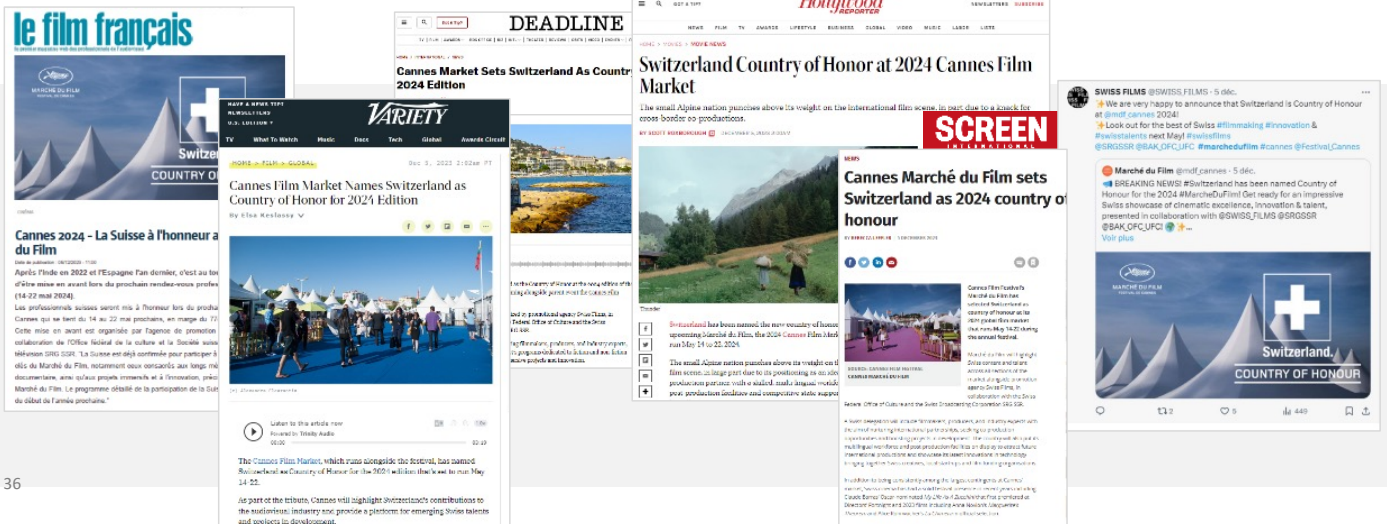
le film français

MARCHÉ DU FILM

Switzer

COUNTRY OF

Cannes 2024 - La Suisse à l'honneur a du Film

Après l'Inde en 2022 et l'Espagne l'an dernier, c'est au to d'être mise en avant lors du prochain rendez-vous profes (14-22 mai 2024).

Les professionnels suisses seront mis à l'honneur lors du prochai Cannes qui se tient du 14 au 22 mai prochain, en marge du 7 Cette mise en avant est organisée par l'agence de promotion collaboration de l'Office fédéral de la culture et la Société suiss télévision SRG SSR. "La Suisse est déjà confirmée pour participer à

DEADLINE

Cannes Market Sets Switzerland As Countr 2024 Edition

VARIETY

TV What To Watch Music Docs Tech Global Awards Circuit

HOME > FILM > GLOBAL

Dec 5, 2023 2:02am PT

Cannes Film Market Names Switzerland as Country of Honor for 2024 Edition

By Elsa Keslassy

Listen to this article now
Powered by Trinity Audio

The Cannes Film Market, which runs alongside the festival, has named Switzerland as Country of Honor for the 2024 edition that's set to run May 14-22.

As part of the tribute, Cannes will highlight Switzerland's contributions to the audiovisual industry and provide a platform for emerging Swiss talents and projects in development.

Hollywood REPORTER

NEWS FILM TV AWARDS LIFESTYLE BUSINESS GLOBAL VIDEO MUSIC LABOR LISTS

HOME > MOVIES > MOVIE NEWS

Switzerland Country of Honor at 2024 Cannes Film Market

The small Alpine nation punches above its weight on the international film scene, in part due to a knack for cross border co-productions.

BY SCOTT ROXBOROUGH

Switzerland has been named the new country of honor upcoming Marché du Film, the 2024 Cannes Film Mark run May 14 to 22, 2024.

The small Alpine nation punches above its weight on th film scene, in large part due to its positioning as an ideal production partner with a skilled, multi-lingual workforce

SCREEN INTERNATIONAL

NEWS

Cannes Marché du Film sets Switzerland as 2024 country of honour

SWISS FILMS @SWISS_FILMS · 5 déc.
✨We are very happy to announce that Switzerland is Country of Honour at @mdf_cannes 2024!
✨Look out for the best of Swiss #filmmaking #innovation & #swisstalents next May! #swissfilms @SRGSSR @BAK_OFC_UFC #marchedufilm #cannes @Festival_Cannes

Marché du Film @mdf_cannes · 5 déc.
BREAKING NEWS! #Switzerland has been named Country of Honour for the 2024 #MarcheDuFilm! Get ready for an impressive Swiss showcase of cinematic excellence, innovation & talent, presented in collaboration with @SWISS_FILMS @SRGSSR @BAK_OFC_UFC ✨...
Voir plus

MARCHÉ DU FILM
Switzerland.
COUNTRY OF HONOUR

2 5 449

36